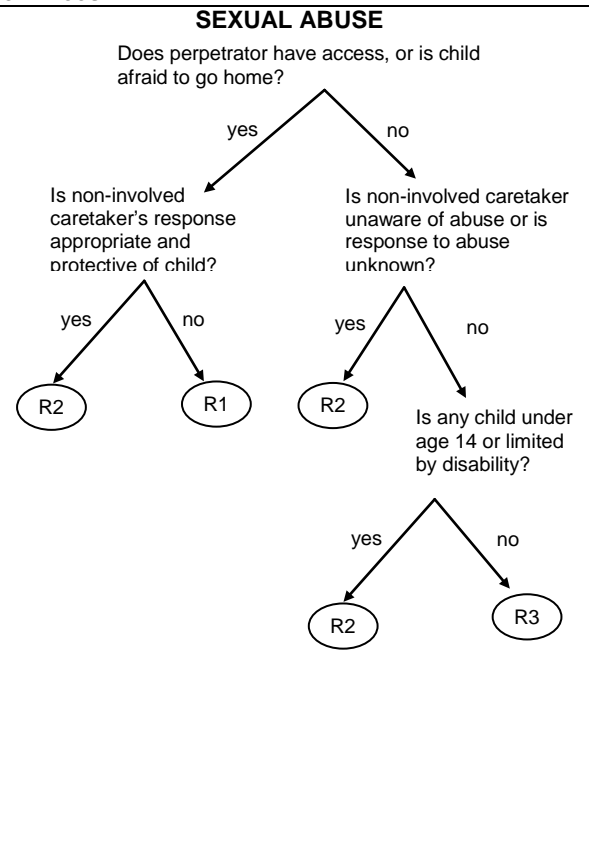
SEXUAL ABUSE

Does perpetrator have access, or is child afraid to go home?

yes

no

Is non-involved caretaker's response appropriate and protective of child?

Is non-involved caretaker unaware of abuse or is response to abuse unknown?

yes

no

yes

no

R2

R1

R2

Is any child under age 14 or limited by disability?

yes

no

R2

R3